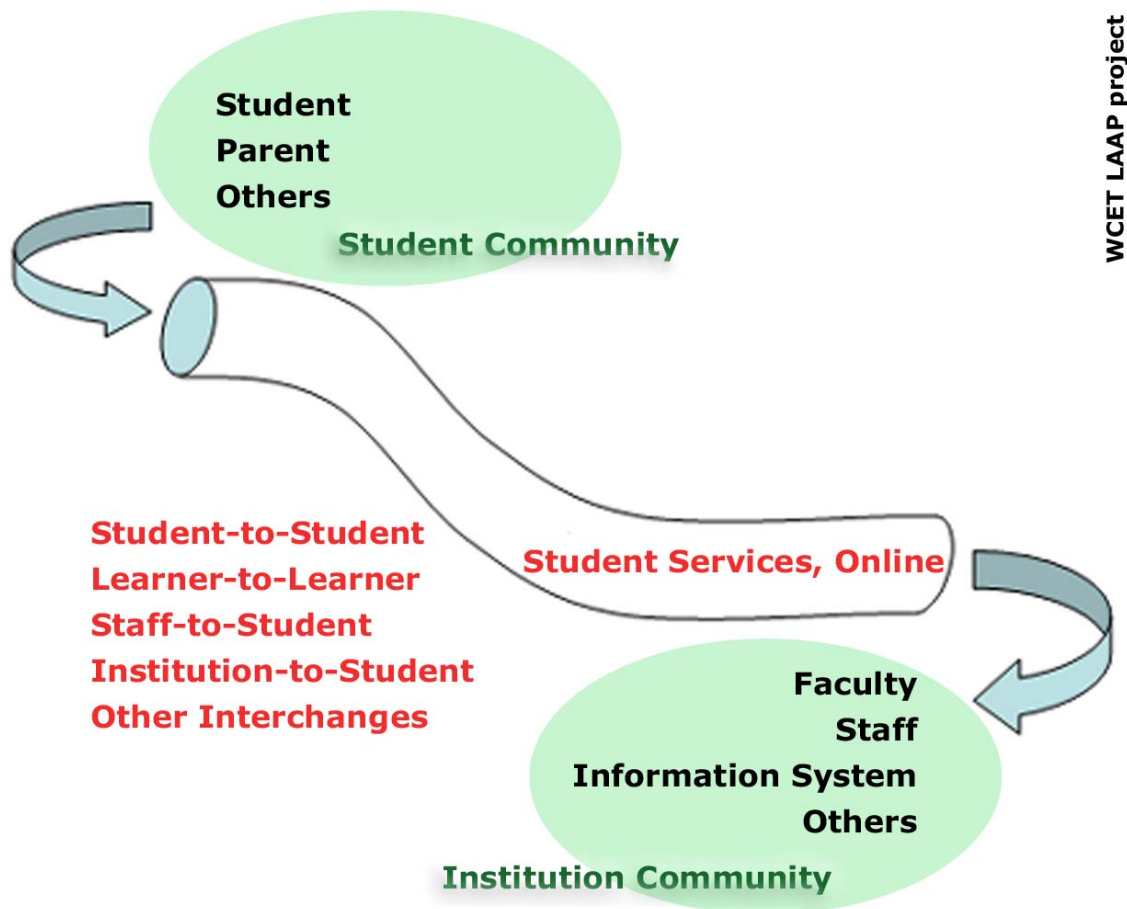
Student
Parent
Others

Student Community

WCET LAAP project

Student-to-Student
Learner-to-Learner
Staff-to-Student
Institution-to-Student
Other Interchanges

Student Services, Online

Faculty
Staff
Information System
Others

Institution Community